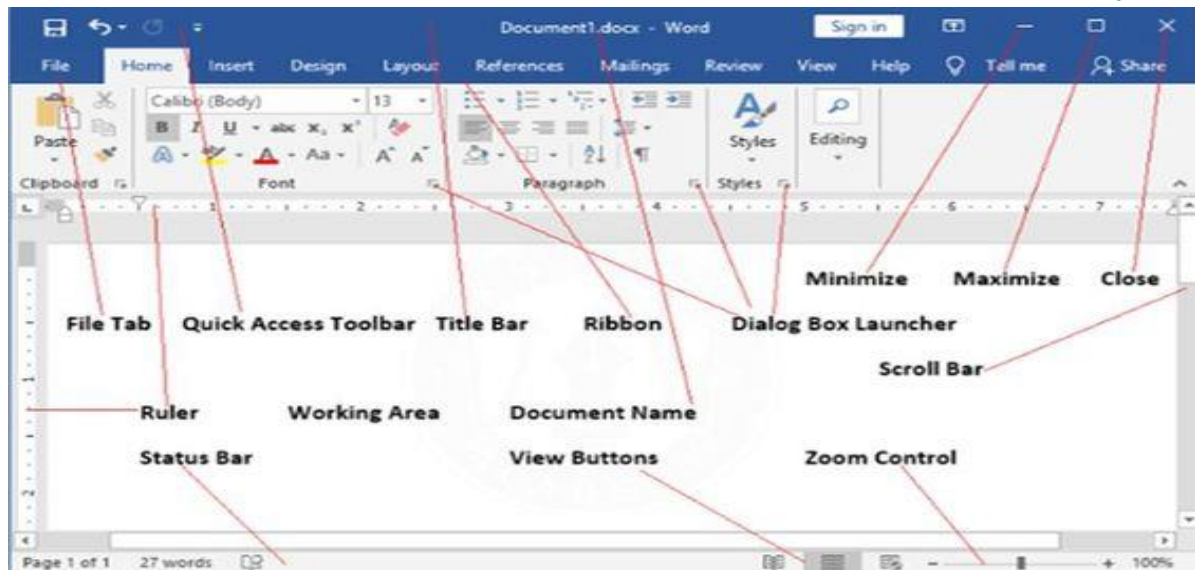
Document1.docx - Word

Sign in

File Home Insert Design Layout References Mailings Review View Help Tell me Share

Calibri (Body) 13

Paste

Clipboard

Font

Paragraph

Styles

Styles

Editing

Minimize Maximize Close

File Tab Quick Access Toolbar Title Bar Ribbon Dialog Box Launcher

Scroll Bar

Ruler Working Area Document Name

Status Bar View Buttons Zoom Control

Page 1 of 1 27 words

100%